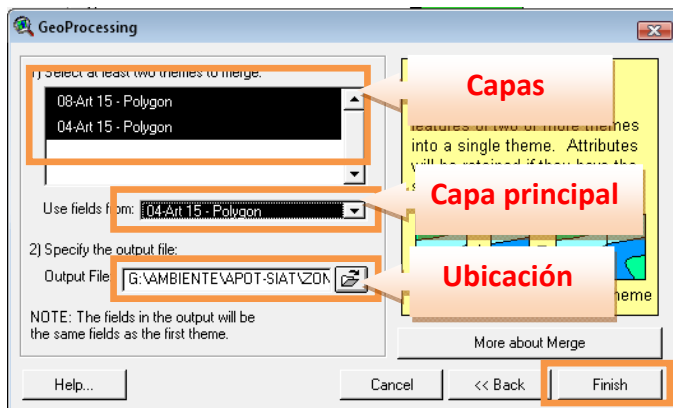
GeoProcessing

1) Select at least two themes to merge.

08-Art 15 - Polygon
04-Art 15 - Polygon

Capas

features of two or more themes into a single theme. Attributes will be retained if they have the

Use fields from: 04-Art 15 - Polygon

Capa principal

2) Specify the output file:

Output File G:\AMBIENTE\APOT-SIAT\ZON

Ubicación

heme

NOTE: The fields in the output will be the same fields as the first theme.

More about Merge

Help...

Cancel

<< Back

Finish